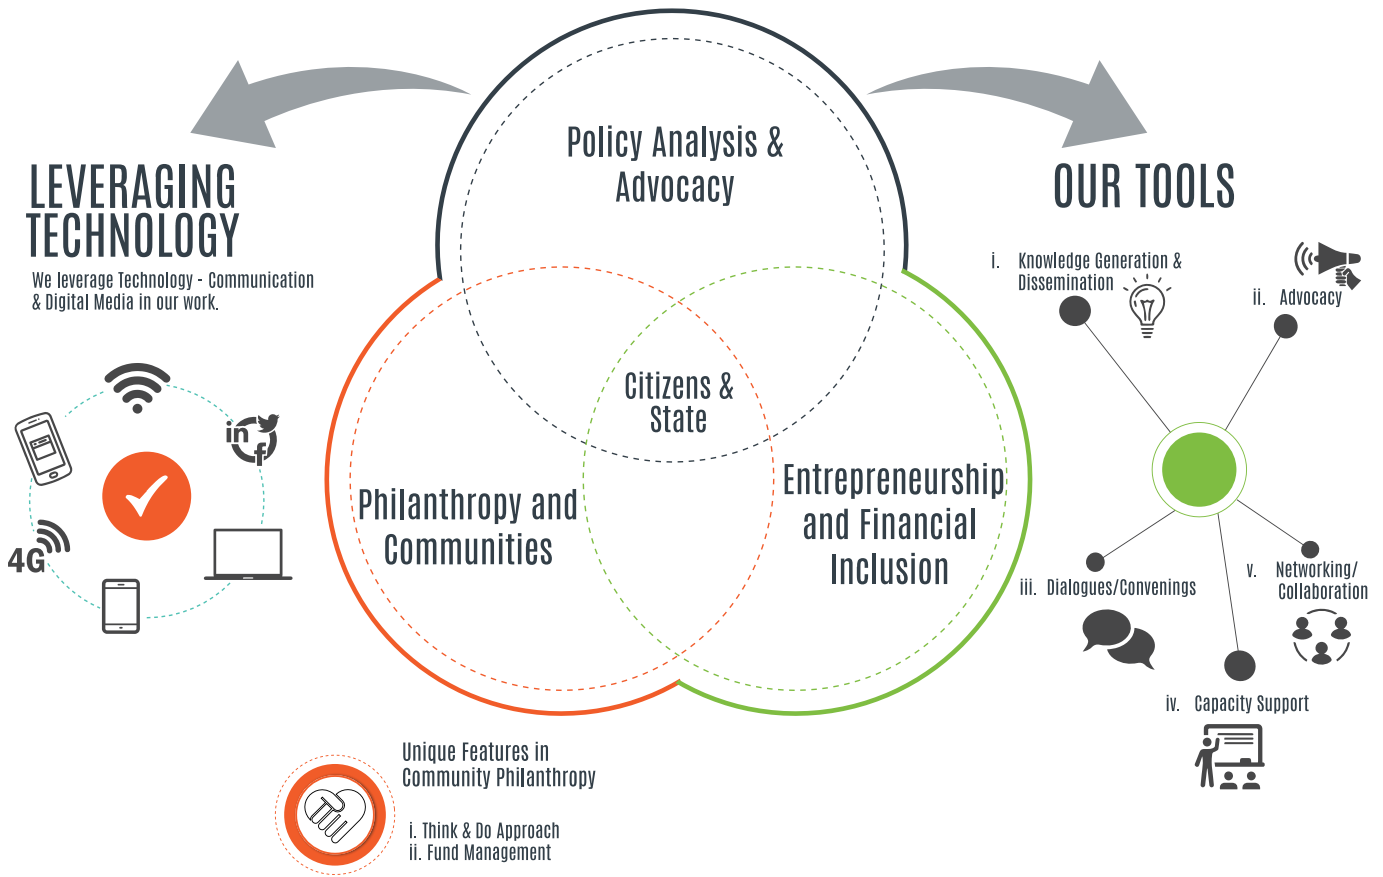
LEVERAGING TECHNOLOGY

We leverage Technology - Communication & Digital Media in our work.

4G

in

f

Policy Analysis & Advocacy

Citizens & State

Philanthropy and Communities

Entrepreneurship and Financial Inclusion

Unique Features in Community Philanthropy

i. Think & Do Approach
ii. Fund Management

OUR TOOLS

i. Knowledge Generation & Dissemination

ii. Advocacy

iii. Dialogues/Convenings

iv. Capacity Support

v. Networking/ Collaboration